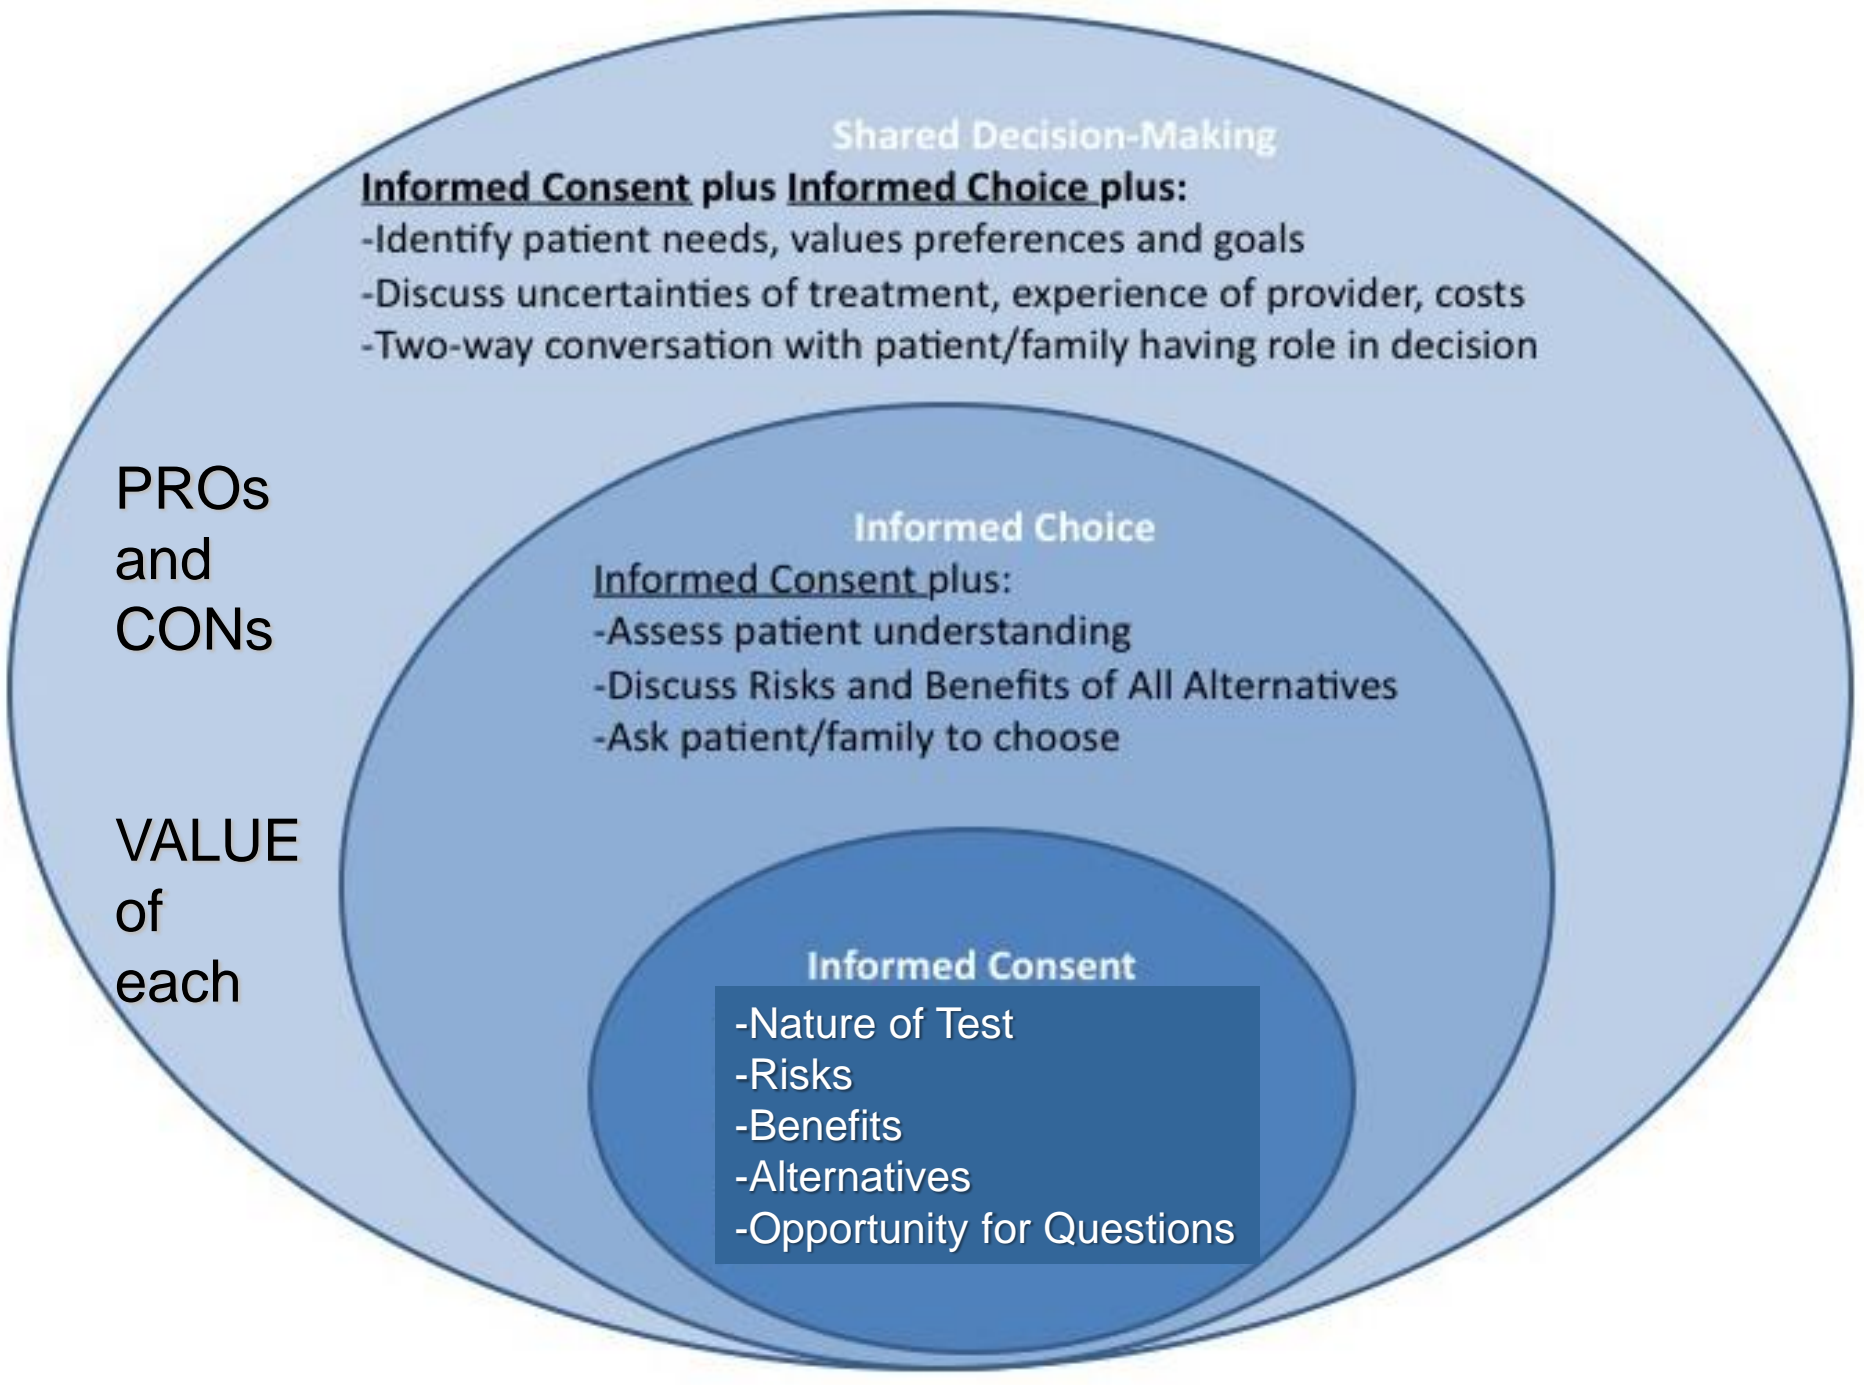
Shared Decision-Making

Informed Consent plus Informed Choice plus:
-Identify patient needs, values preferences and goals
-Discuss uncertainties of treatment, experience of provider, costs
-Two-way conversation with patient/family having role in decision

PROs and CONs

VALUE of each

Informed Choice

Informed Consent plus:
-Assess patient understanding
-Discuss Risks and Benefits of All Alternatives
-Ask patient/family to choose

Informed Consent

-Nature of Test
-Risks
-Benefits
-Alternatives
-Opportunity for Questions